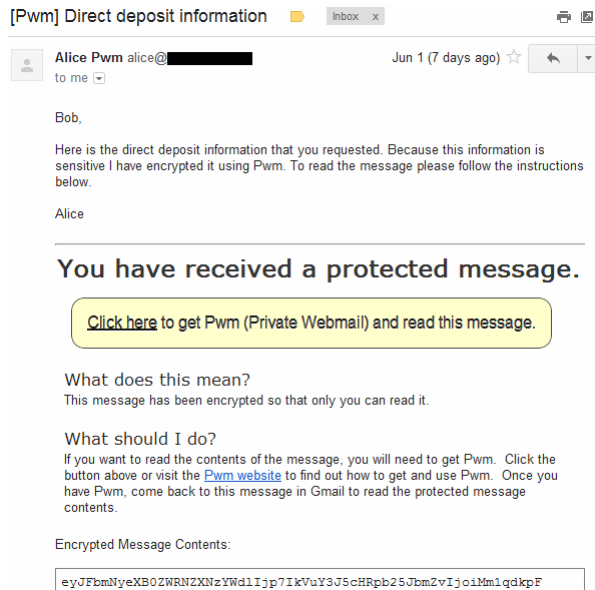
[Pwm] Direct deposit information Inbox x

Alice Pwm alice@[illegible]
to me

Jun 1 (7 days ago)

Bob,

Here is the direct deposit information that you requested. Because this information is sensitive I have encrypted it using Pwm. To read the message please follow the instructions below.

Alice

You have received a protected message.

Click here to get Pwm (Private Webmail) and read this message.

What does this mean?
This message has been encrypted so that only you can read it.

What should I do?
If you want to read the contents of the message, you will need to get Pwm. Click the button above or visit the Pwm website to find out how to get and use Pwm. Once you have Pwm, come back to this message in Gmail to read the protected message contents.

Encrypted Message Contents:

eyJFbmNyeXB0ZWRNZXNzYWdlIjp7IkVuY3J5cHRpb25JbmZvIjoiMm1qdkpF